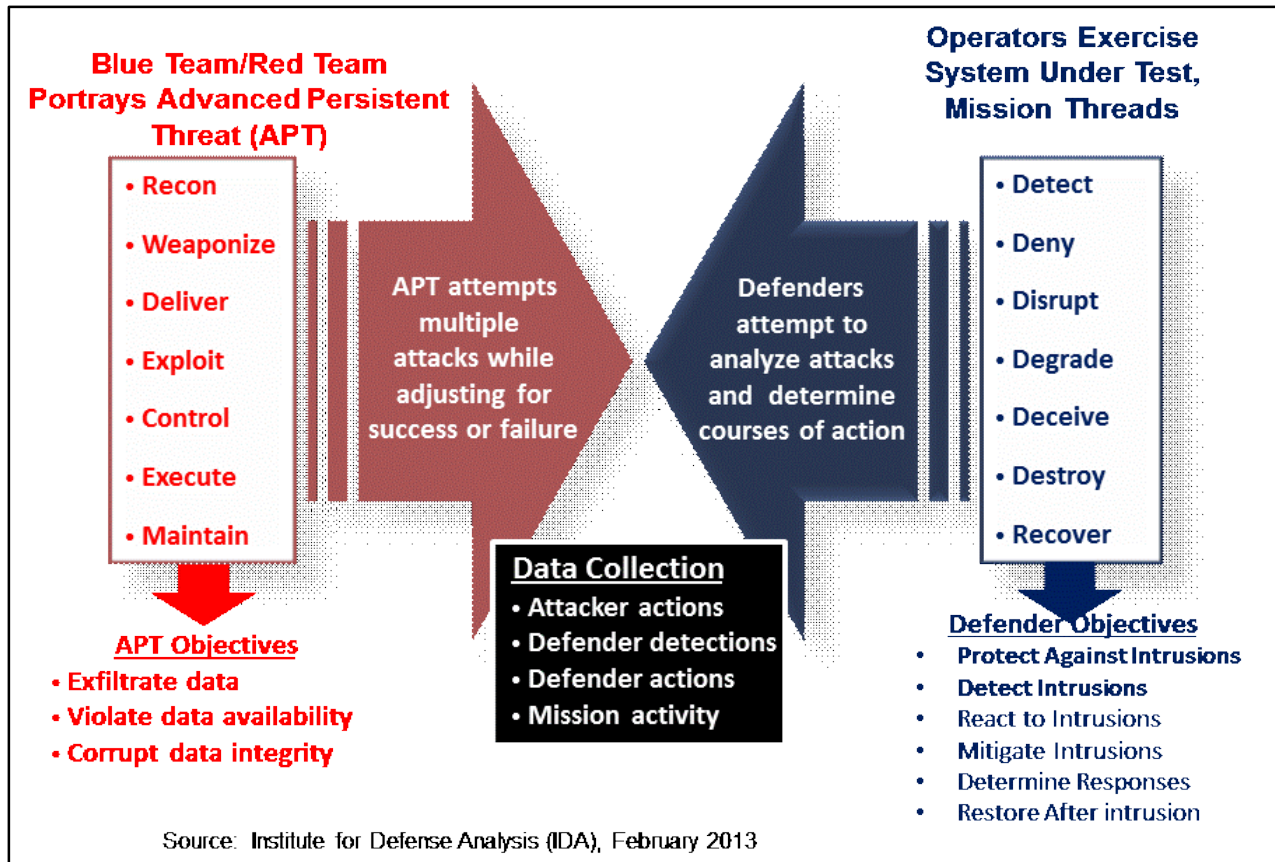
Blue Team/Red Team Portrays Advanced Persistent Threat (APT)

• Recon
• Weaponize
• Deliver
• Exploit
• Control
• Execute
• Maintain

APT Objectives
• Exfiltrate data
• Violate data availability
• Corrupt data integrity

APT attempts multiple attacks while adjusting for success or failure

Defenders attempt to analyze attacks and determine courses of action

Data Collection
• Attacker actions
• Defender detections
• Defender actions
• Mission activity

Operators Exercise System Under Test, Mission Threads

• Detect
• Deny
• Disrupt
• Degrade
• Deceive
• Destroy
• Recover

Defender Objectives
• Protect Against Intrusions
• Detect Intrusions
• React to Intrusions
• Mitigate Intrusions
• Determine Responses
• Restore After intrusion

Source: Institute for Defense Analysis (IDA), February 2013